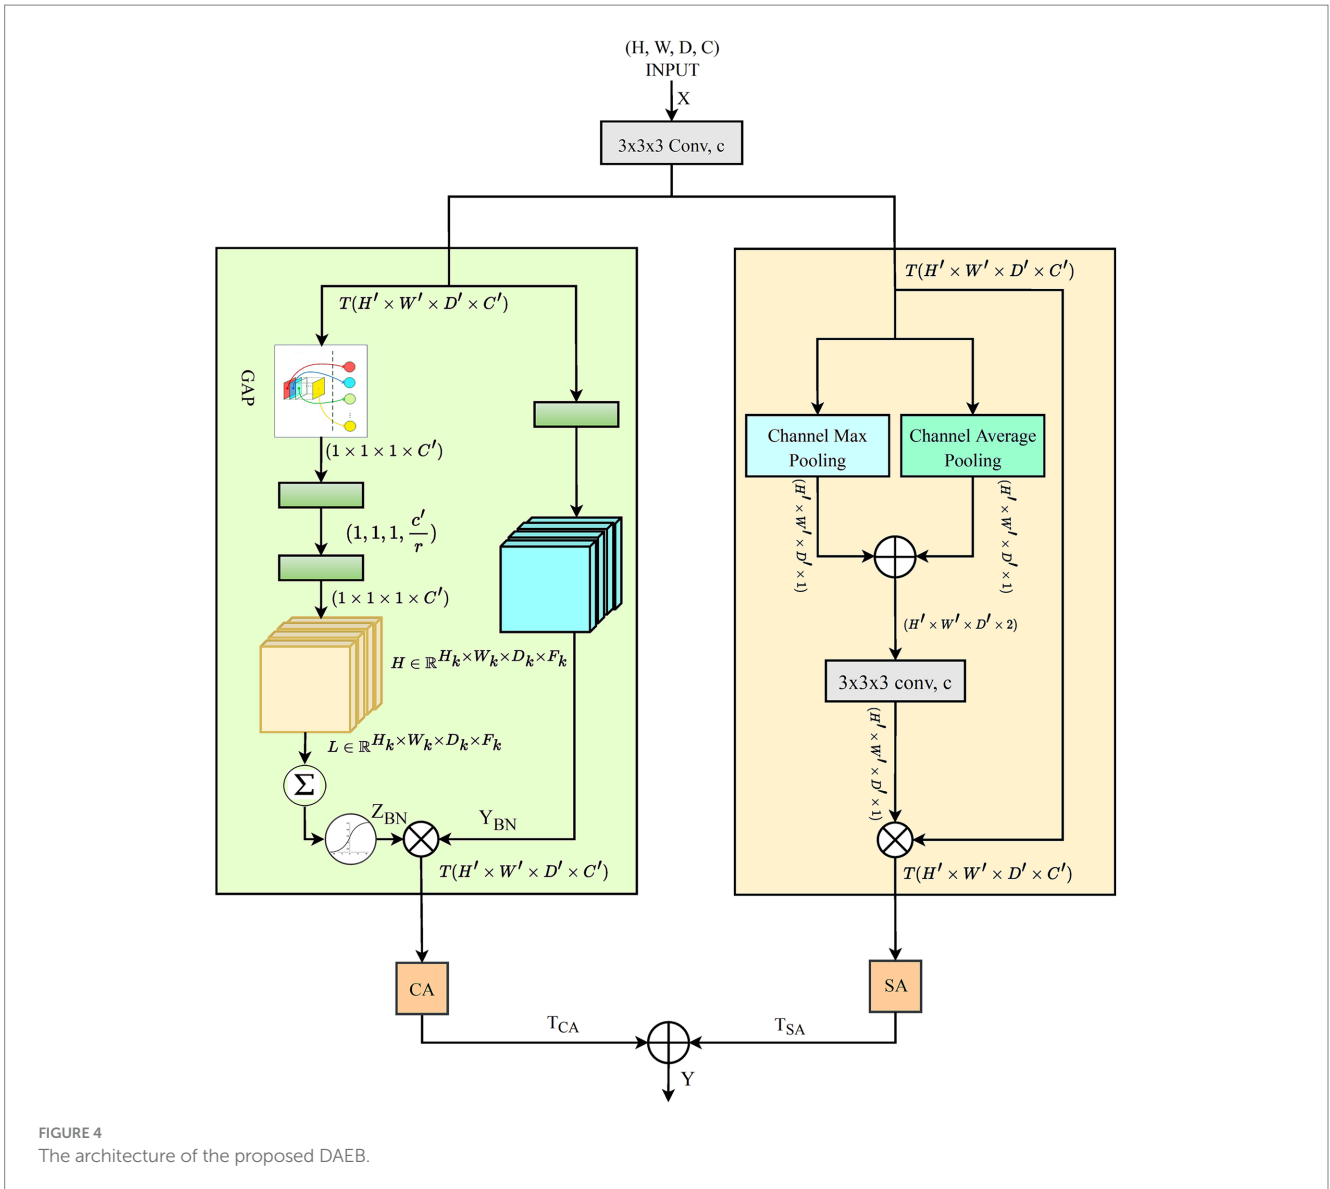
(H, W, D, C)
INPUT

X

3x3x3 Conv, c

$T(H' \times W' \times D' \times C')$

GAP

$(1 \times 1 \times 1 \times C')$

$(1, 1, 1, \frac{c'}{r})$

$(1 \times 1 \times 1 \times C')$

$H \in \mathbb{R}^{H_k \times W_k \times D_k \times F_k}$

$L \in \mathbb{R}^{H_k \times W_k \times D_k \times F_k}$

$\Sigma$

$Z_{BN}$

$Y_{BN}$

$T(H' \times W' \times D' \times C')$

$T(H' \times W' \times D' \times C')$

Channel Max Pooling

Channel Average Pooling

$(H' \times W' \times D' \times 1)$

$(H' \times W' \times D' \times 1)$

$(H' \times W' \times D' \times 2)$

3x3x3 conv, c

$(H' \times W' \times D' \times 1)$

$T(H' \times W' \times D' \times C')$

CA

SA

$T_{CA}$

$T_{SA}$

Y

FIGURE 4
The architecture of the proposed DAEB.